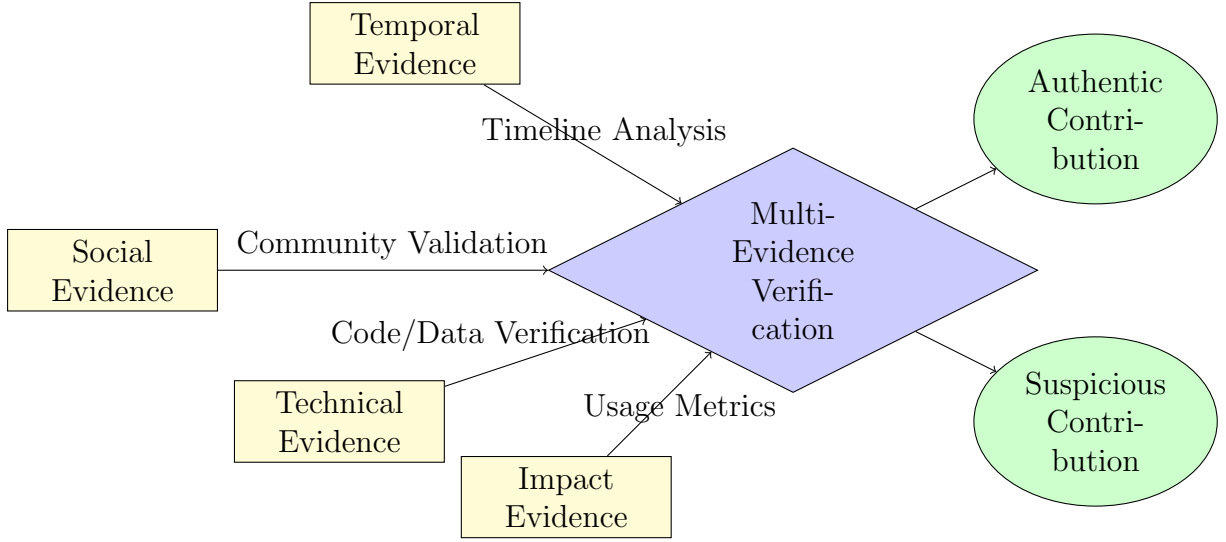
Temporal Evidence

Timeline Analysis

Social Evidence

Community Validation

Code/Data Verification

Technical Evidence

Usage Metrics

Impact Evidence

Multi-Evidence Verification

Authentic Contribution

Suspicious Contribution